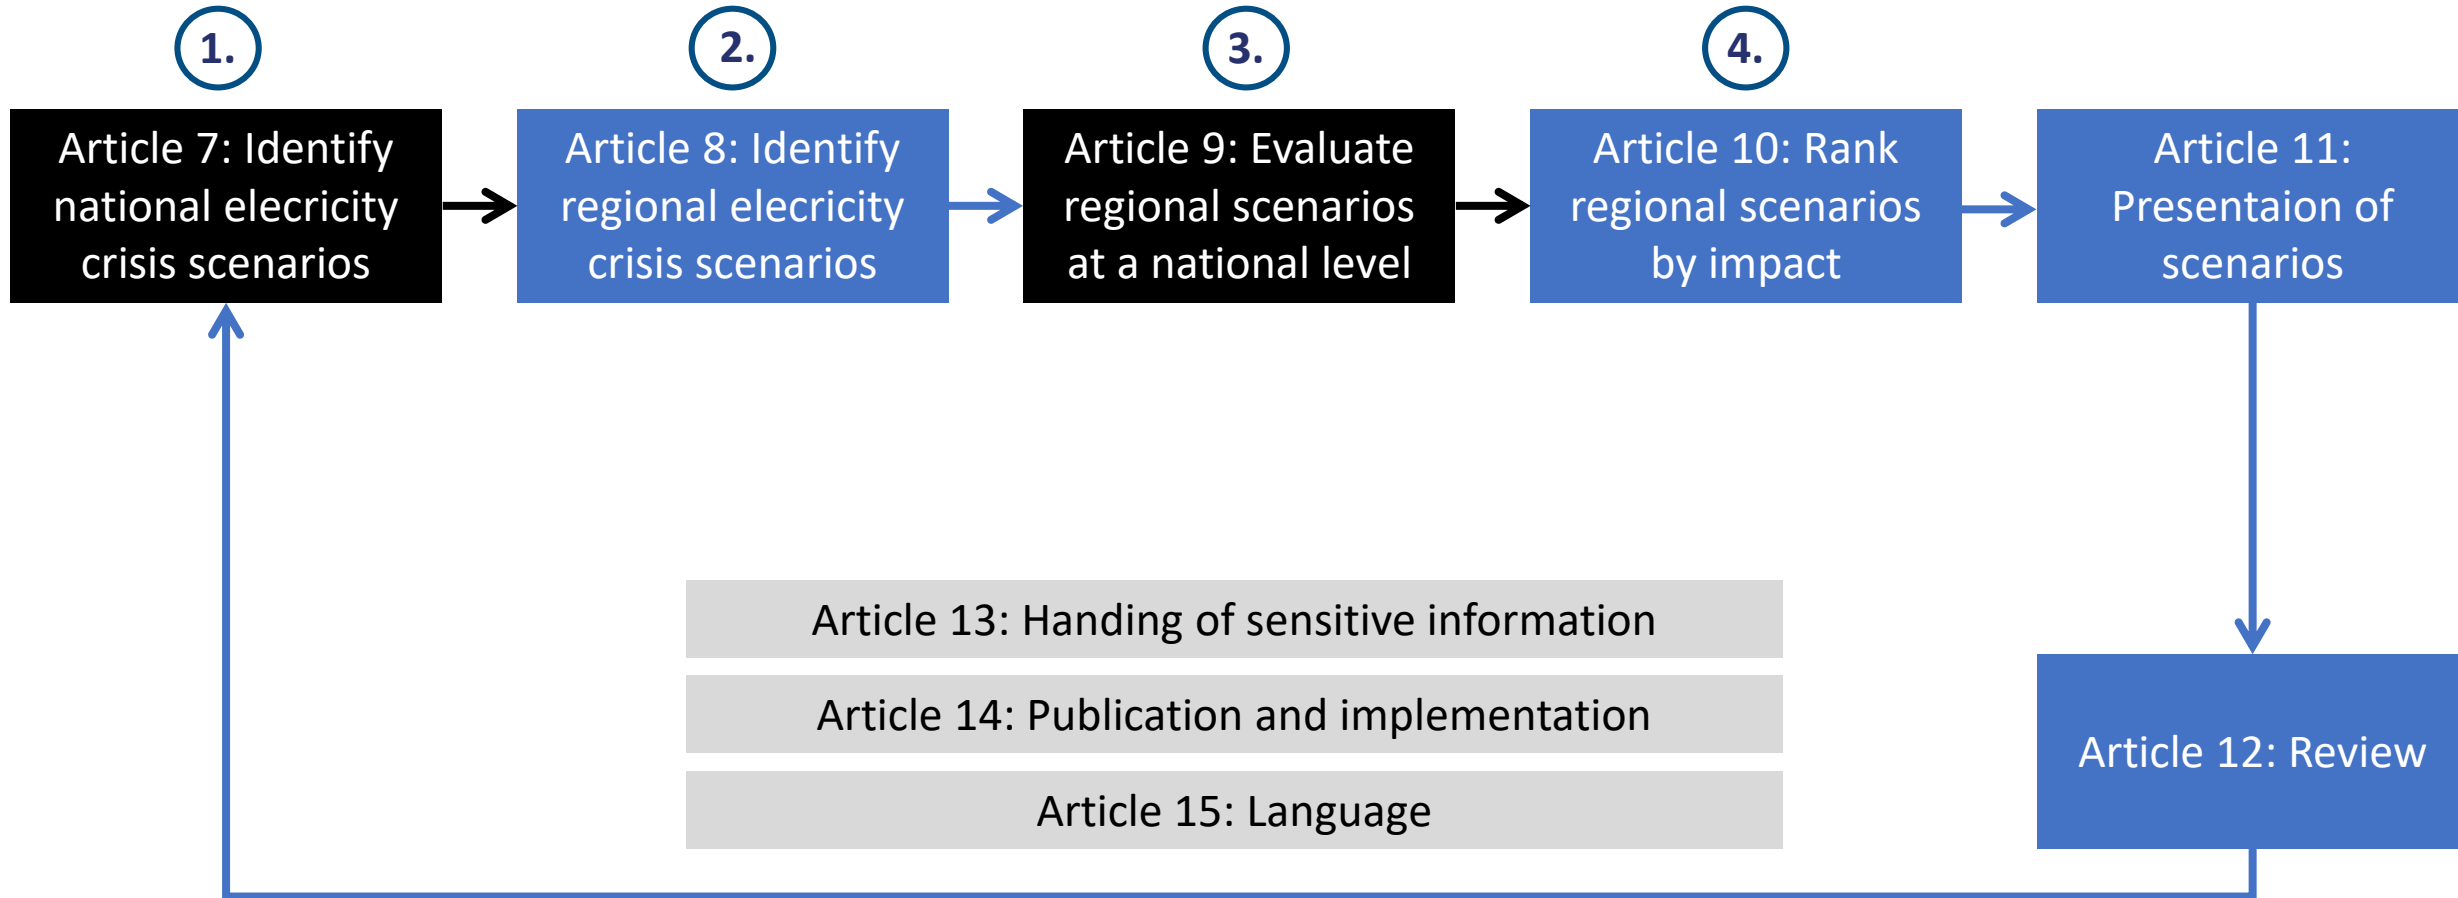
1.

Article 7: Identify national elecricity crisis scenarios

2.

Article 8: Identify regional elecricity crisis scenarios

3.

Article 9: Evaluate regional scenarios at a national level

4.

Article 10: Rank regional scenarios by impact

Article 11: Presentaion of scenarios

Article 12: Review

Article 13: Handing of sensitive information

Article 14: Publication and implementation

Article 15: Language